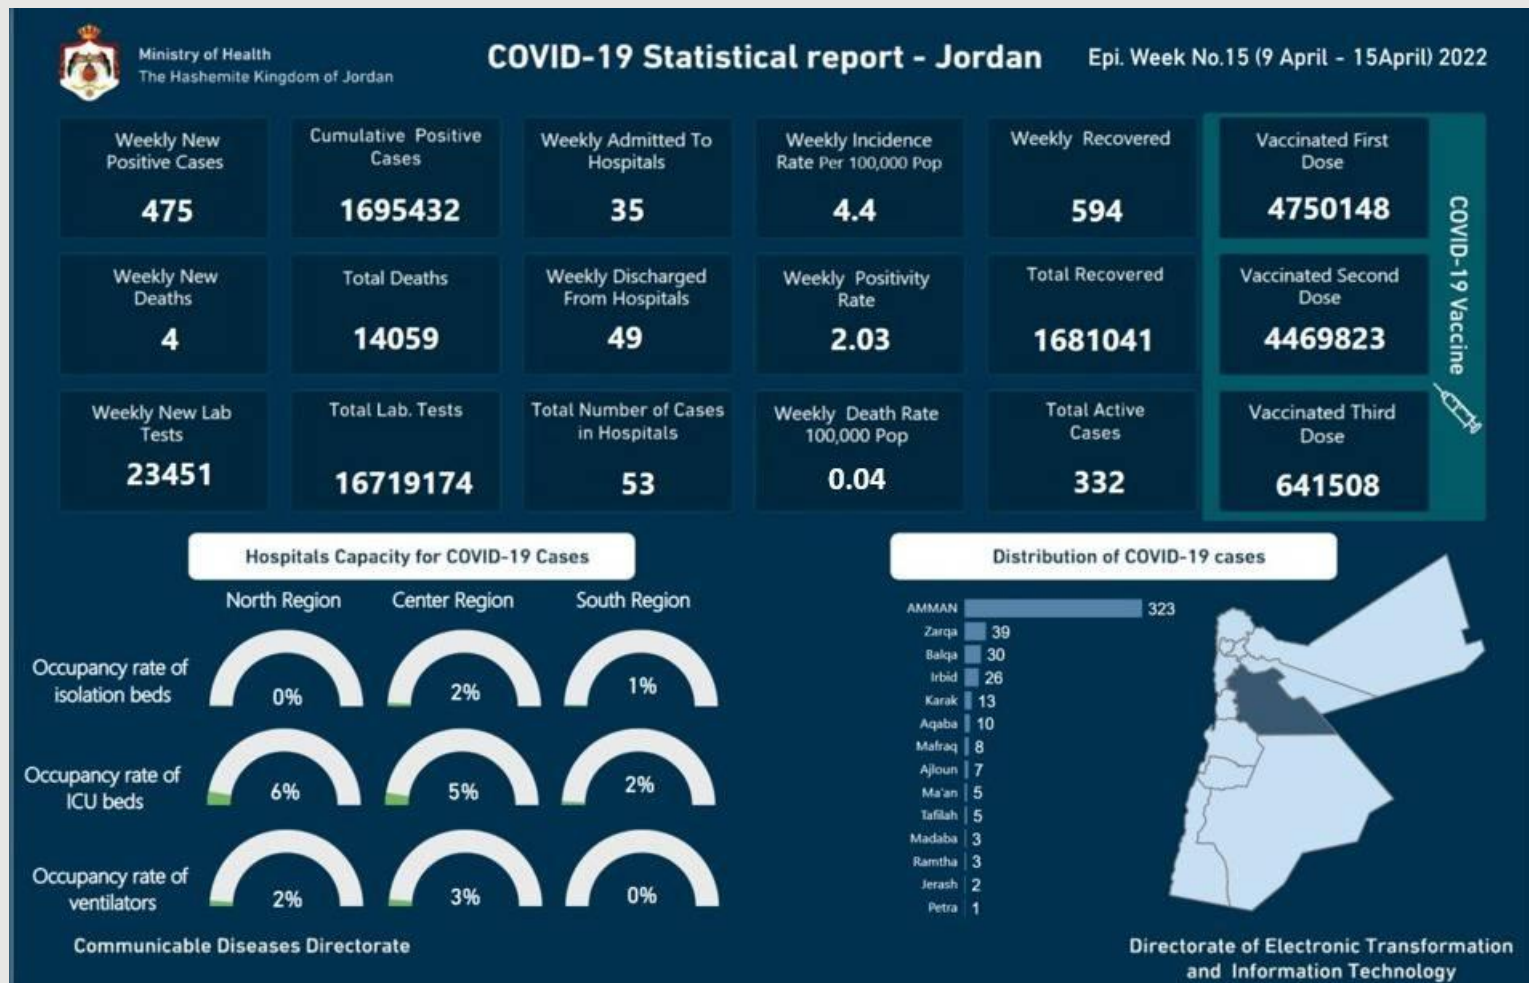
Ministry of Health
The Hashemite Kingdom of Jordan

COVID-19 Statistical report - Jordan

Epi. Week No.15 (9 April - 15April) 2022

| Weekly New Positive Cases | Cumulative Positive Cases | Weekly Admitted To Hospitals | Weekly Incidence Rate Per 100,000 Pop | Weekly Recovered |
|---|---|---|---|---|
| 475 | 1695432 | 35 | 4.4 | 594 |
| Weekly New Deaths | Total Deaths | Weekly Discharged From Hospitals | Weekly Positivity Rate | Total Recovered |
| 4 | 14059 | 49 | 2.03 | 1681041 |
| Weekly New Lab Tests | Total Lab. Tests | Total Number of Cases in Hospitals | Weekly Death Rate 100,000 Pop | Total Active Cases |
| 23451 | 16719174 | 53 | 0.04 | 332 |

COVID-19 Vaccine

Vaccinated First Dose
4750148

Vaccinated Second Dose
4469823

Vaccinated Third Dose
641508

Hospitals Capacity for COVID-19 Cases

| | North Region | Center Region | South Region |
|---|---|---|---|
| Occupancy rate of isolation beds | 0% | 2% | 1% |
| Occupancy rate of ICU beds | 6% | 5% | 2% |
| Occupancy rate of ventilators | 2% | 3% | 0% |

Distribution of COVID-19 cases

| | |
|---|---|
| AMMAN | 323 |
| Zarqa | 39 |
| Balqa | 30 |
| Irbid | 26 |
| Karak | 13 |
| Aqaba | 10 |
| Mafraq | 8 |
| Ajloun | 7 |
| Ma'an | 5 |
| Tafilah | 5 |
| Madaba | 3 |
| Ramtha | 3 |
| Jerash | 2 |
| Petra | 1 |

Communicable Diseases Directorate

Directorate of Electronic Transformation and Information Technology